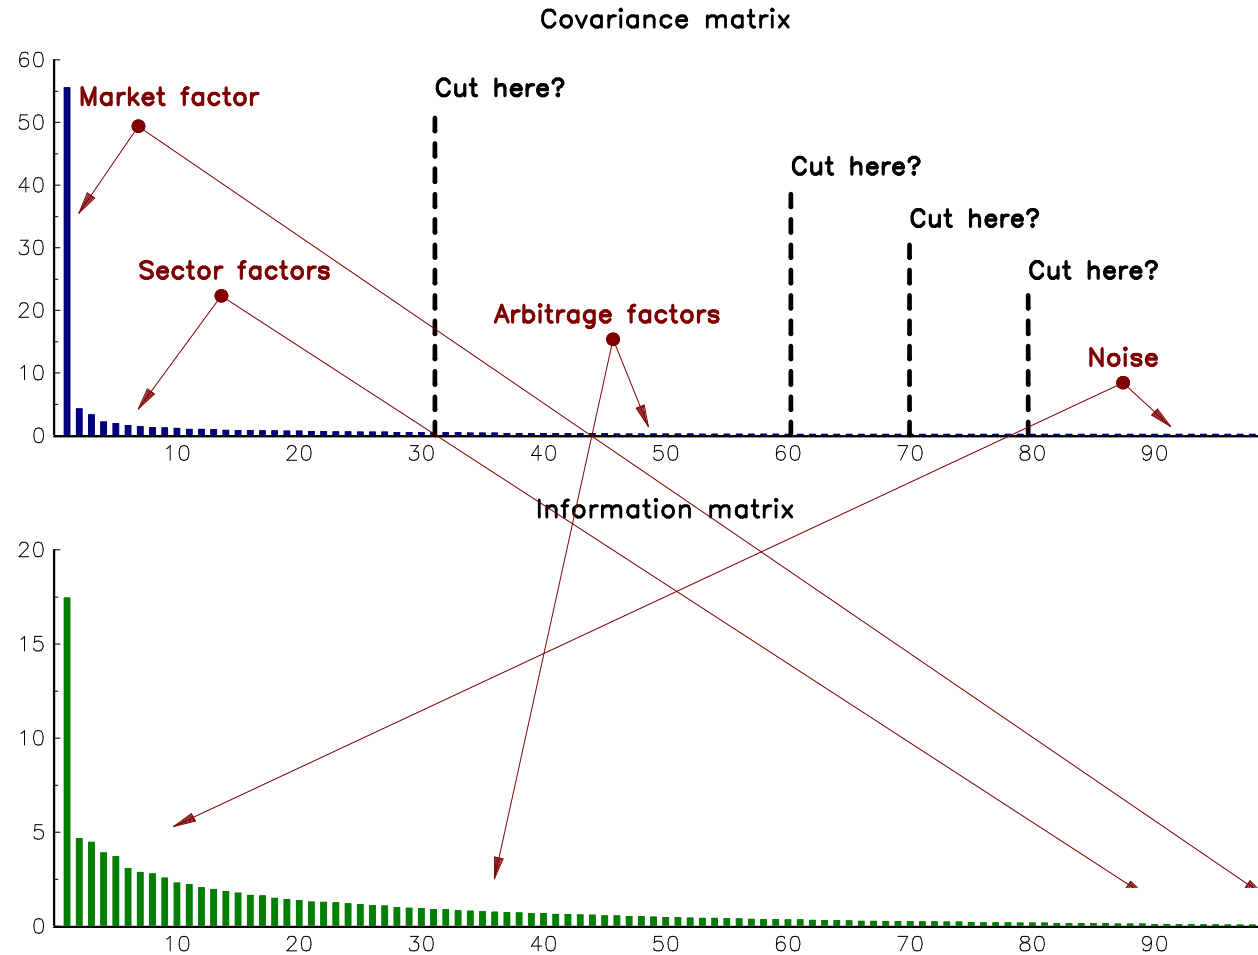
Covariance matrix

60
50
40
30
20
10
0

Market factor

Cut here?

Cut here?

Cut here?

Cut here?

Sector factors

Arbitrage factors

Noise

10 20 30 40 50 60 70 80 90

Information matrix

20
15
10
5
0

10 20 30 40 50 60 70 80 90